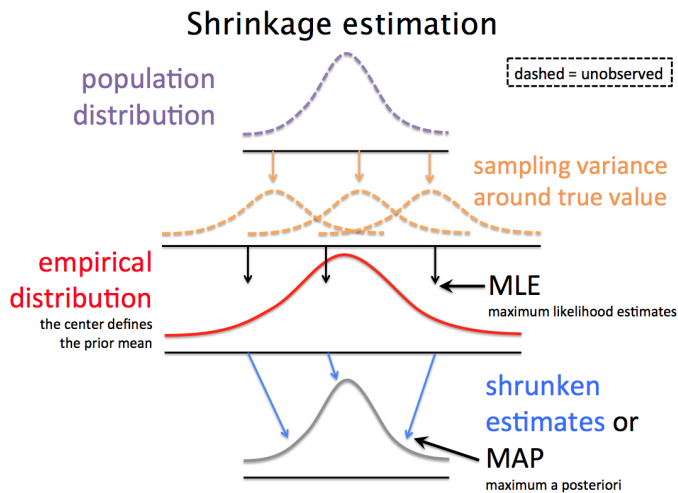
Shrinkage estimation

dashed = unobserved

population distribution

sampling variance around true value

empirical distribution
the center defines the prior mean

MLE
maximum likelihood estimates

shrunken estimates or MAP
maximum a posteriori